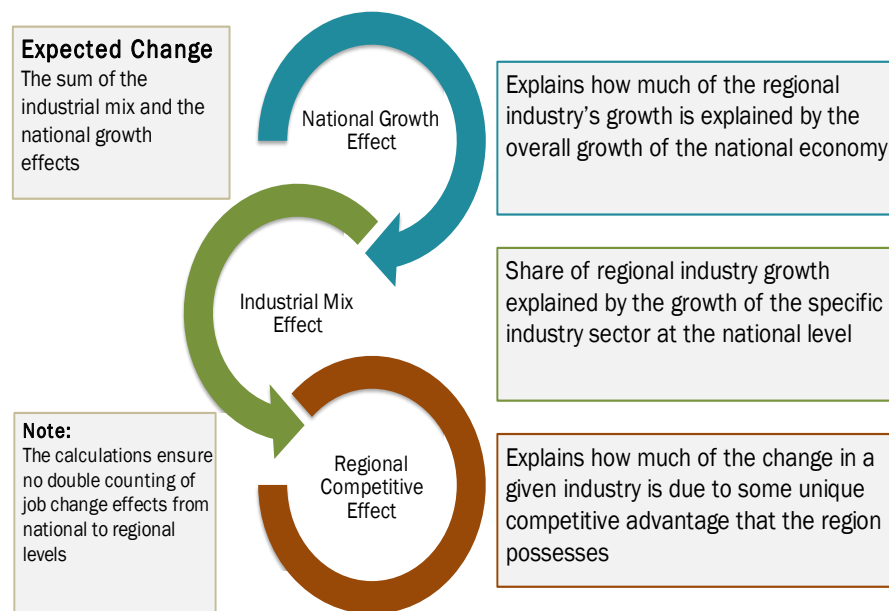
Expected Change
The sum of the industrial mix and the national growth effects

National Growth Effect

Explains how much of the regional industry's growth is explained by the overall growth of the national economy

Industrial Mix Effect

Share of regional industry growth explained by the growth of the specific industry sector at the national level

Note:
The calculations ensure no double counting of job change effects from national to regional levels

Regional Competitive Effect

Explains how much of the change in a given industry is due to some unique competitive advantage that the region possesses